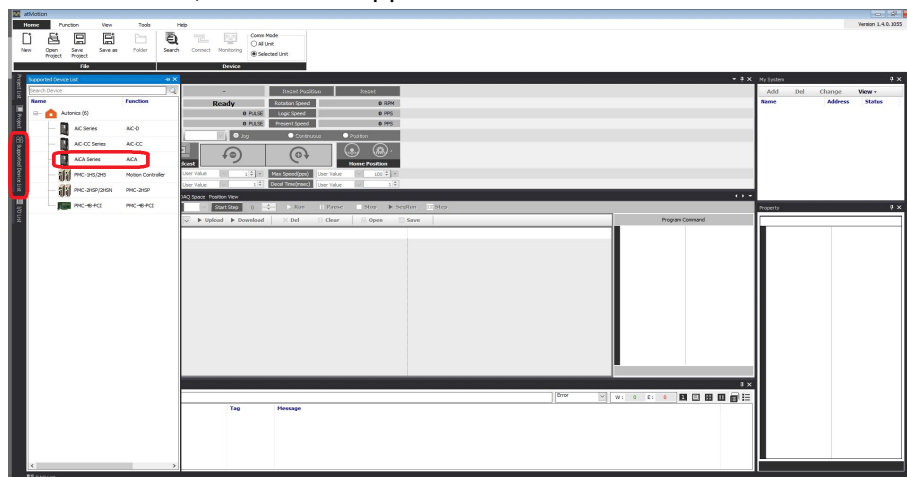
atMotion

Home Function View Tools Help

Version 1.4.0.1055

New Open Project Save Project Save as Folder

File

Search Connect Monitoring

Comm Mode
All Unit
Selected Unit

Device

Project List

Project

Supported Device List

I/O List

Supported Device List

Search Device

| Name | Function |
|---|---|
| Autonics (6) | |
| AiC Series | AiC-D |
| AiC-CC Series | AiC-CC |
| AiCA Series | AiCA |
| PMC-1HS/2HS | Motion Controller |
| PMC-2HSP/2HSN | PMC-2HSP |
| PMC-4B-PCI | PMC-4B-PCI |

- Reset Position Reset

Ready

Rotation Speed 0 RPM

0 PULSE Logic Speed 0 PPS

0 PULSE Present Speed 0 PPS

Jog Continuous Position

dcast

Home Position

User Value 1

Max Speed(pps) User Value 100

User Value 1

Decel Time(msec) User Value 1

IAQ Space Position View

Start Step 0 Run Pause Stop SepRun Step

Upload Download Del Clear Open Save

Program Command

Error

W : 0 E : 0

Tag Message

My System

Add Del Change View

| Name | Address | Status |
|---|---|---|

Property